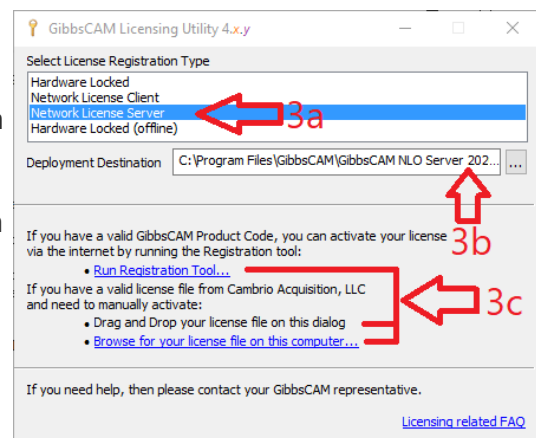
GibbsCAM Licensing Utility 4.x.y

Select License Registration Type

Hardware Locked
Network License Client
Network License Server
Hardware Locked (offline)

3a

Deployment Destination C:\Program Files\GibbsCAM\GibbsCAM NLO Server 202... ...

3b

If you have a valid GibbsCAM Product Code, you can activate your license via the internet by running the Registration tool:

• Run Registration Tool...

If you have a valid license file from Cambrio Acquisition, LLC and need to manually activate:

• Drag and Drop your license file on this dialog
• Browse for your license file on this computer...

3c

If you need help, then please contact your GibbsCAM representative.

Licensing related FAQ